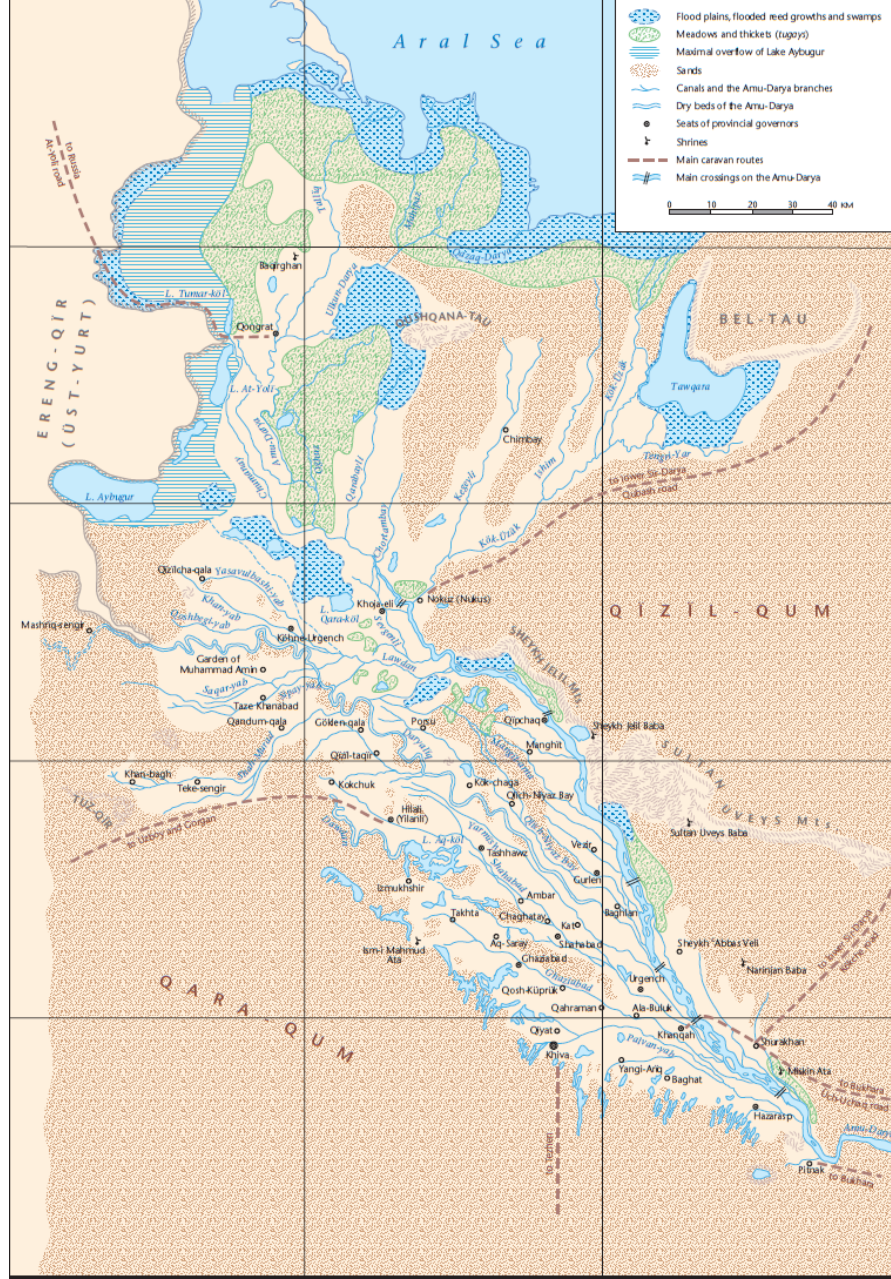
Aral Sea

Flood plains, flooded reed growths and swamps
Meadows and thickets (tugays)
Maximal overflow of Lake Aybugur
Sands
Canals and the Amu-Darya branches
Dry beds of the Amu-Darya
Seats of provincial governors
Shrines
Main caravan routes
Main crossings on the Amu-Darya
0 10 20 30 40 KM

to Russia
Ar-yol road
ERENG-QÏR (ÜST-YURT)
Baqirghan
L. Tumar-köl
Qongrat
L. At-Yoli
L. Aybugur
Ulkun-Darya
Yangi-su
Qarabayli
QUSHQANA-TAU
BEL-TAU
Tawqara
Chimbay
Kök-Uzak
Ishim
Keġeyli
Chotambay
Taldiq
to lower Syr-Darya Qubash road
Qïzilcha-qala
Yasavulbashï-yab
Khan-yab
Qushbegi-yab
Mashriq-sengir
Köhne-Urgench
Garden of Muhammad Amin
Shah-yab
Saqar-yab
Taze Khanabad
Qandum-qala
Khoja-eli
Nokuz (Nukus)
L. Qara-köl
Lawdan
QÏZÏL-QUM
SHEYKH JELI Mts.
Gölden-qala
Porsu
Qïpchaq
Sheykh Jelil Baba
Manghit
SULTAN UVEYS Mts.
Qïzïl-taqir
Khan-bagh
Teke-sengir
Kokchuk
Kök-chaga
Ulich-Niyaz Bay
Sultan Uveys Baba
TUZ-QÏR
to Uzboy and Gorgan
Hilali (Yilanli)
L. Aq-köl
Tashhawz
Yarmish
Vezir
Gurlen
Izmukhshir
Ambar
Takhta
Chaghatay
Baghlan
Kat
Ism-i Mahmud Ata
Aq-Saray
Shahabad
Sheykh 'Abbas Veli
Narinjan Baba
Ghazabad
Urgench
Qosh-Küprük
Qahraman
Ala-Buluk
to lower Syr-Darya
QARA-QUM
Qiyat
Khanqah
Shurakhan
Khiva
Palvan-yap
Yangi-Ariq
Baghat
Miskin Ata
to Bukhara
Üch-Uchaq road
Hazarasp
to Tezhen
Amu-Darya
Pitnak
to Bukhara